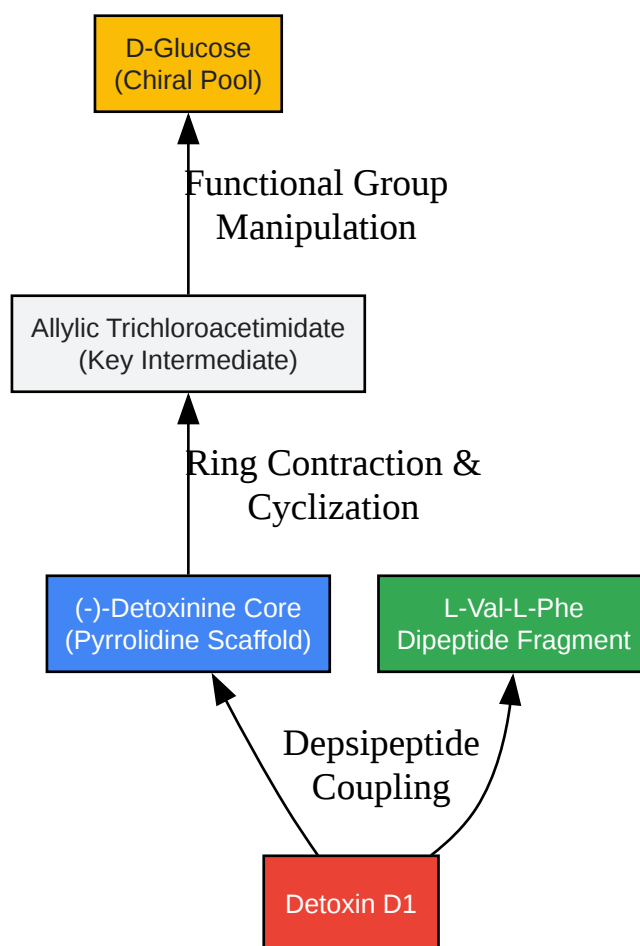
D-Glucose
(Chiral Pool)

Functional Group
Manipulation

Allylic Trichloroacetimidate
(Key Intermediate)

Ring Contraction &
Cyclization

(-)-Detoxinine Core
(Pyrrolidine Scaffold)

L-Val-L-Phe
Dipeptide Fragment

Depsipeptide
Coupling

Detoxin D1